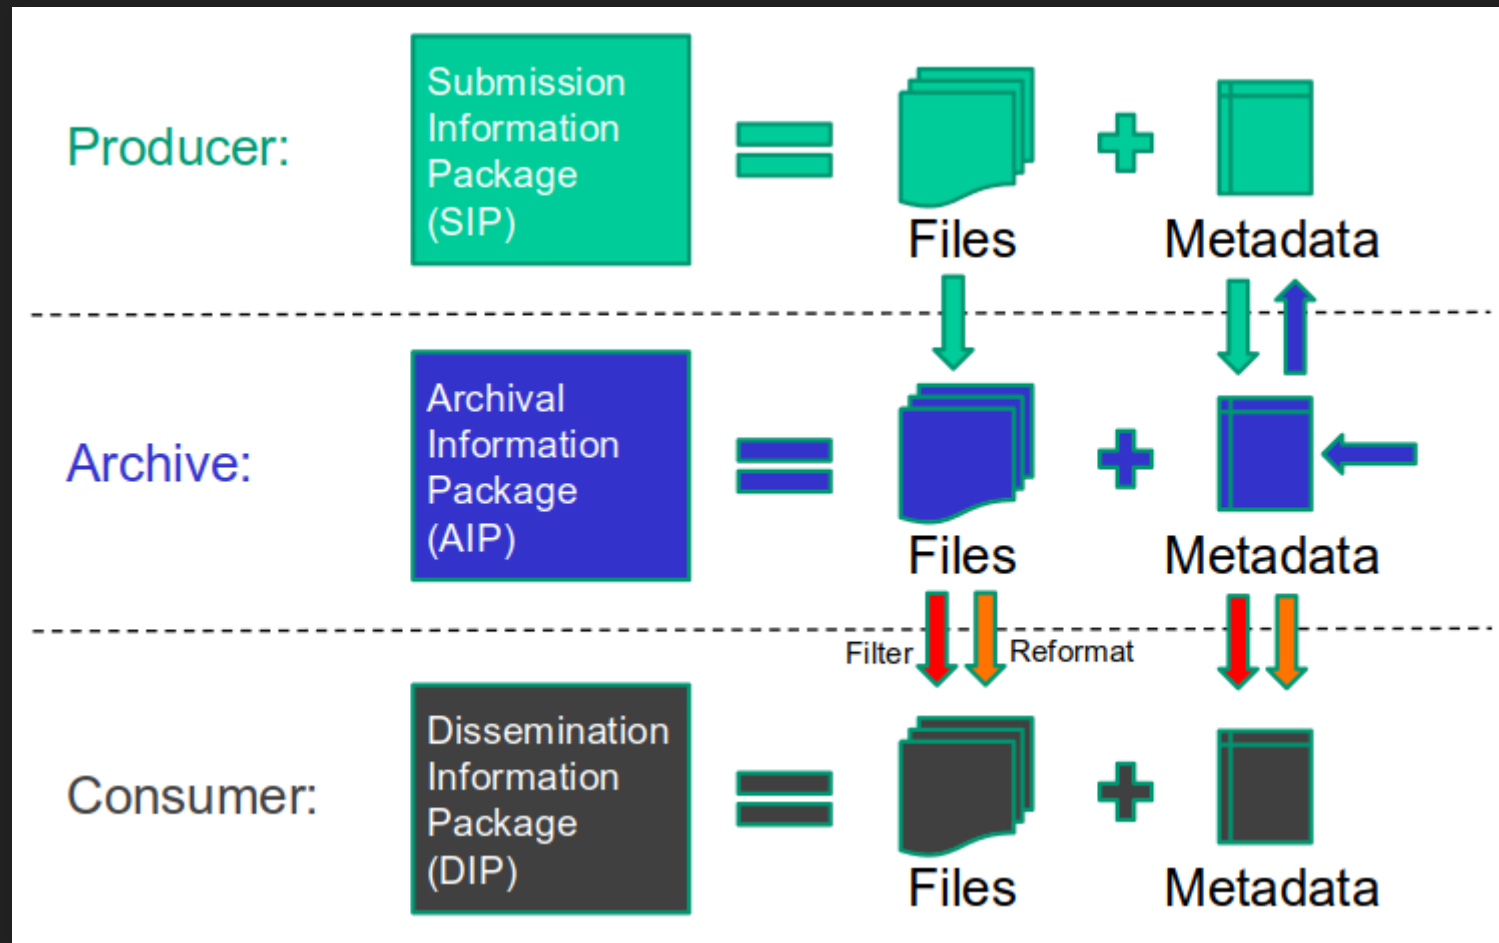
Producer:

Submission Information Package (SIP)

Files

Metadata

Archive:

Archival Information Package (AIP)

Files

Metadata

Filter

Reformat

Consumer:

Dissemination Information Package (DIP)

Files

Metadata